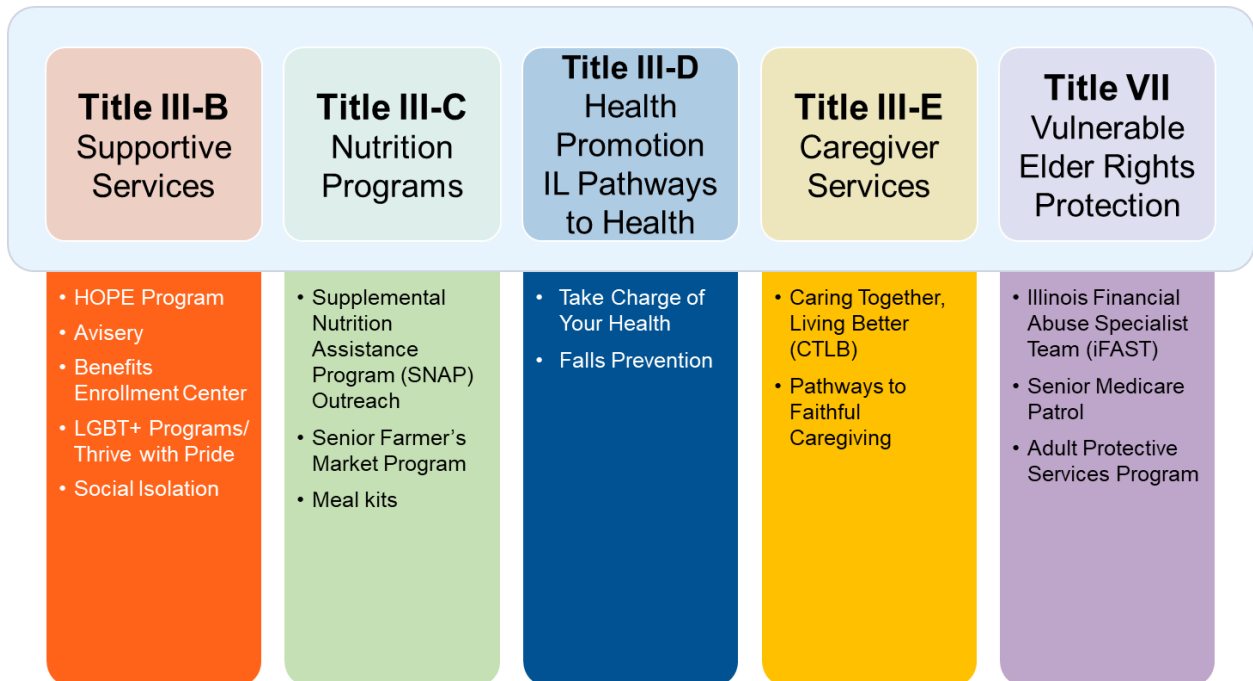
**Title III-B**
Supportive Services

- HOPE Program
- Avisery
- Benefits Enrollment Center
- LGBT+ Programs/ Thrive with Pride
- Social Isolation

**Title III-C**
Nutrition Programs

- Supplemental Nutrition Assistance Program (SNAP) Outreach
- Senior Farmer's Market Program
- Meal kits

**Title III-D**
Health Promotion IL Pathways to Health

- Take Charge of Your Health
- Falls Prevention

**Title III-E**
Caregiver Services

- Caring Together, Living Better (CTLB)
- Pathways to Faithful Caregiving

**Title VII**
Vulnerable Elder Rights Protection

- Illinois Financial Abuse Specialist Team (iFAST)
- Senior Medicare Patrol
- Adult Protective Services Program